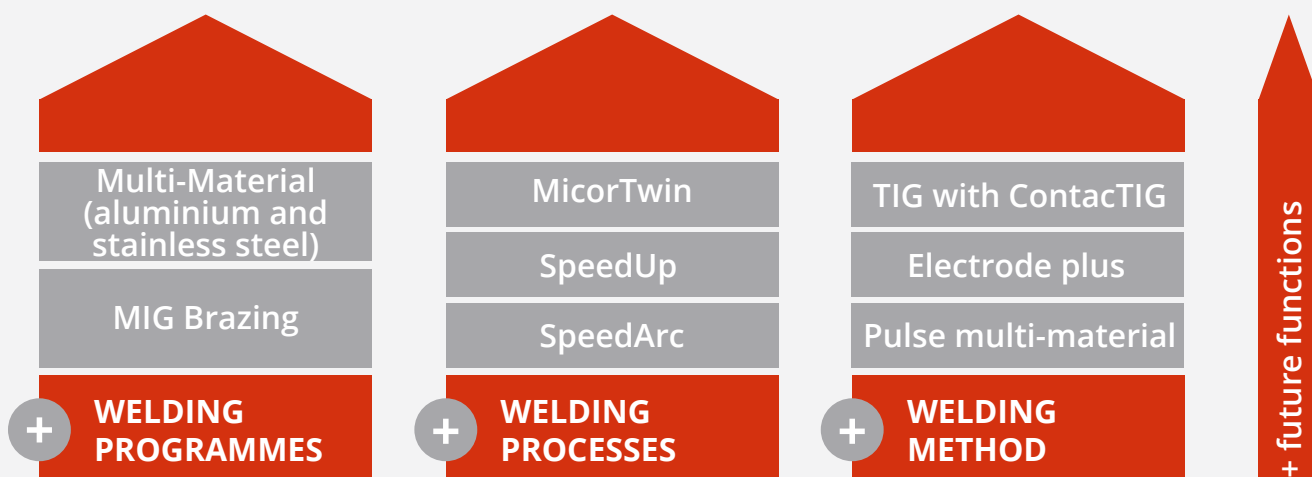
Multi-Material (aluminium and stainless steel)

MIG Brazing

+ WELDING PROGRAMMES

MicorTwin

SpeedUp

SpeedArc

+ WELDING PROCESSES

TIG with ContacTIG

Electrode plus

Pulse multi-material

+ WELDING METHOD

+ future functions